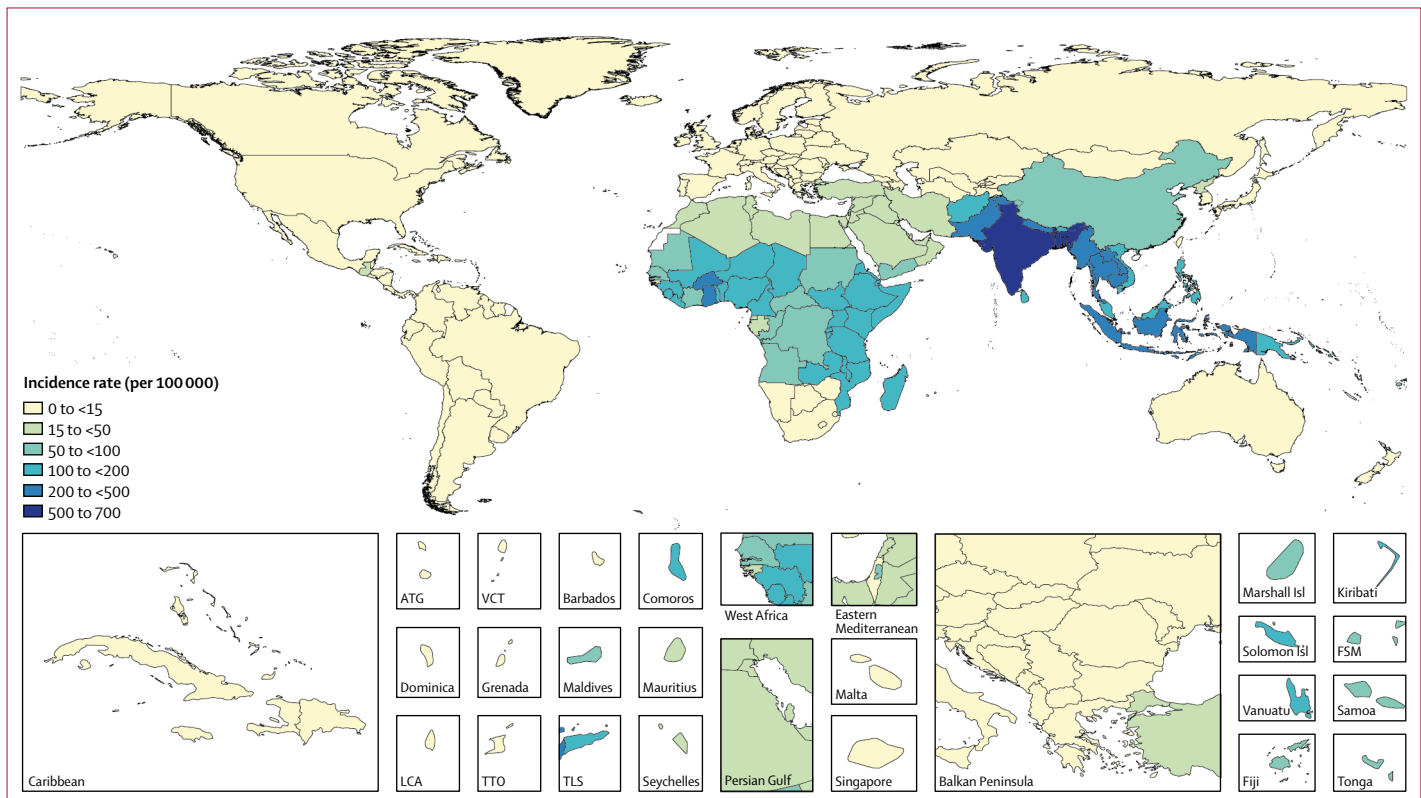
Incidence rate (per 100 000)
0 to <15
15 to <50
50 to <100
100 to <200
200 to <500
500 to 700

Caribbean
ATG
VCT
Barbados
Comoros
West Africa
Eastern Mediterranean
Balkan Peninsula
Marshall Isl
Kiribati
Dominica
Grenada
Maldives
Mauritius
Persian Gulf
Malta
Solomon Isl
FSM
Vanuatu
Samoa
LCA
TTO
TLS
Seychelles
Singapore
Fiji
Tonga